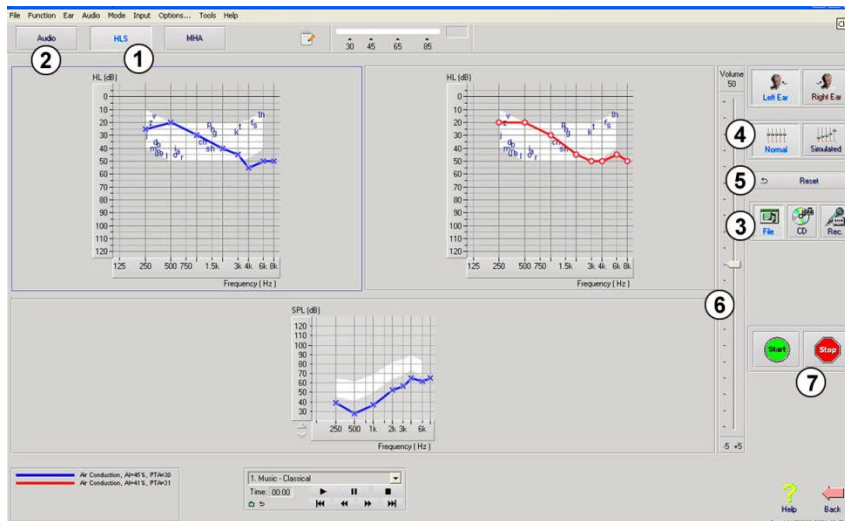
File Function Ear Audio Mode Input Options... Tools Help

Audio HLS MHA

30 45 65 85

2 1

HL (dB)
0
10
20
30
40
50
60
70
80
90
100
110
120
125 250 500 750 1.5k 3k 4k 6k 8k
Frequency ( Hz )

HL (dB)
0
10
20
30
40
50
60
70
80
90
100
110
120
125 250 500 750 1.5k 3k 4k 6k 8k
Frequency ( Hz )

Volume
50

Left Ear Right Ear

4
Normal Simulated

5 Reset

3 File CD Rec.

6

Start Stop

7

SPL (dB)
120
110
100
90
80
70
60
50
40
30
250 500 1k 2k 3k 6k
Frequency ( Hz )

-5 +5

Air Conduction, AI=46%, PTA=30
Air Conduction, AI=41%, PTA=31

1. Music - Classical
Time: 00:00

Help Back